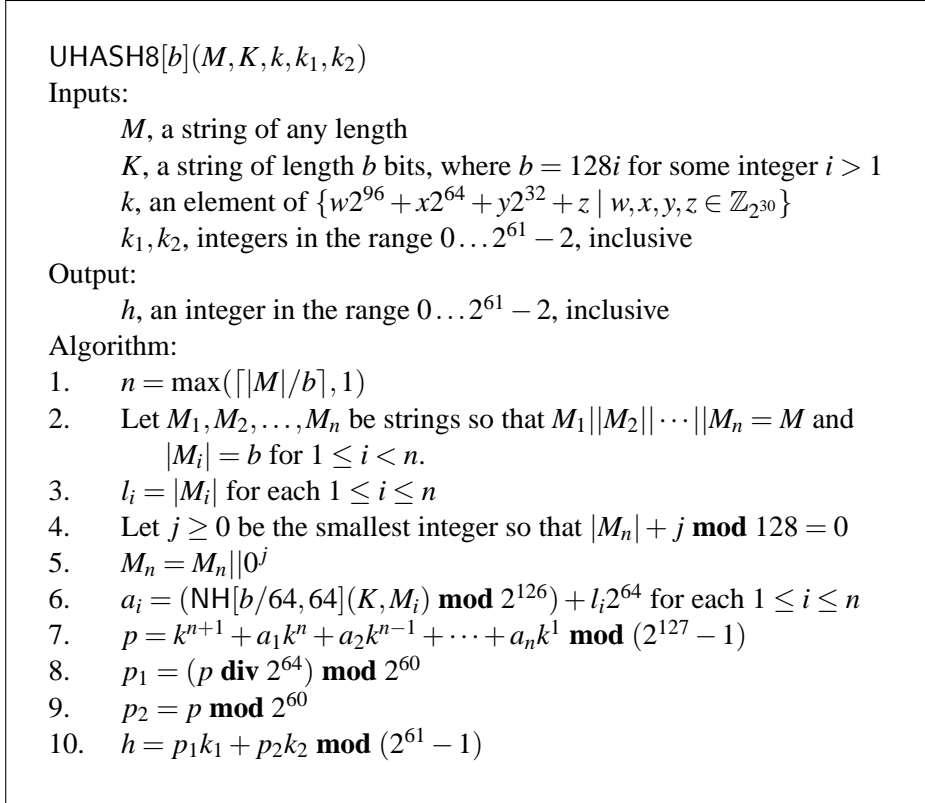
$\mathsf{UHASH8}[b](M,K,k,k_1,k_2)$
Inputs:
$M$, a string of any length
$K$, a string of length $b$ bits, where $b = 128i$ for some integer $i > 1$
$k$, an element of $\{w2^{96} + x2^{64} + y2^{32} + z \mid w,x,y,z \in \mathbb{Z}_{2^{30}}\}$
$k_1, k_2$, integers in the range $0 \ldots 2^{61} - 2$, inclusive
Output:
$h$, an integer in the range $0 \ldots 2^{61} - 2$, inclusive
Algorithm:
1. $n = \max(\lceil |M|/b \rceil, 1)$
2. Let $M_1, M_2, \ldots, M_n$ be strings so that $M_1 || M_2 || \cdots || M_n = M$ and $|M_i| = b$ for $1 \leq i < n$.
3. $l_i = |M_i|$ for each $1 \leq i \leq n$
4. Let $j \geq 0$ be the smallest integer so that $|M_n| + j \textbf{ mod } 128 = 0$
5. $M_n = M_n || 0^j$
6. $a_i = (\mathsf{NH}[b/64, 64](K, M_i) \textbf{ mod } 2^{126}) + l_i 2^{64}$ for each $1 \leq i \leq n$
7. $p = k^{n+1} + a_1 k^n + a_2 k^{n-1} + \cdots + a_n k^1 \textbf{ mod } (2^{127} - 1)$
8. $p_1 = (p \textbf{ div } 2^{64}) \textbf{ mod } 2^{60}$
9. $p_2 = p \textbf{ mod } 2^{60}$
10. $h = p_1 k_1 + p_2 k_2 \textbf{ mod } (2^{61} - 1)$